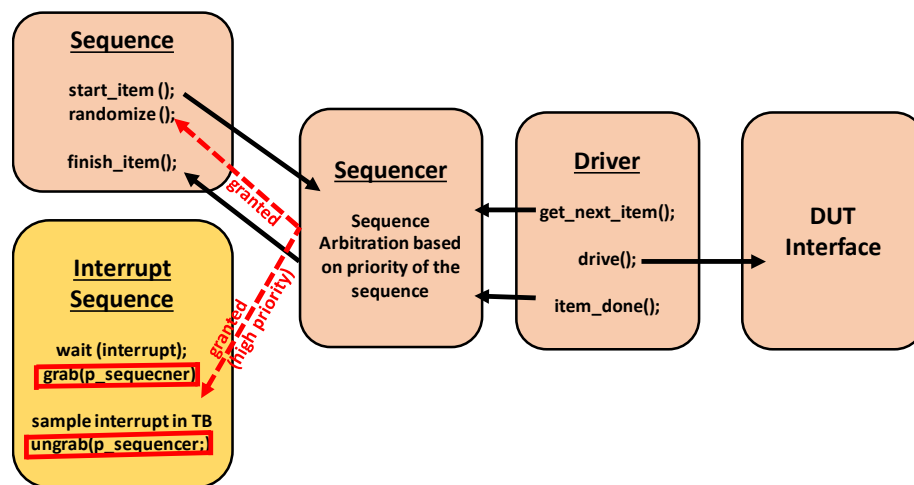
Sequence

start_item ();
randomize ();

finish_item();

granted

Interrupt Sequence

wait (interrupt);
grab(p_sequecner)

sample interrupt in TB
ungrab(p_sequencer;)

granted (high priority)

Sequencer

Sequence Arbitration based on priority of the sequence

Driver

get_next_item();

drive();

item_done();

DUT Interface